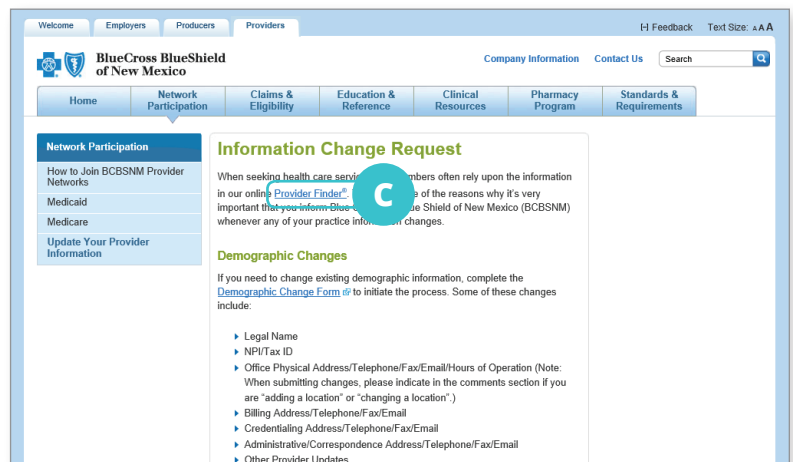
Welcome Employers Producers Providers

[-] Feedback Text Size: A A A

BlueCross BlueShield of New Mexico

Company Information Contact Us Search

Home | Network Participation | Claims & Eligibility | Education & Reference | Clinical Resources | Pharmacy Program | Standards & Requirements

Network Participation
How to Join BCBSNM Provider Networks
Medicaid
Medicare
Update Your Provider Information

Information Change Request

When seeking health care servi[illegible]mbers often rely upon the information in our online Provider Finder®. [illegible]e of the reasons why it's very important that you inform Blue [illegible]e Shield of New Mexico (BCBSNM) whenever any of your practice inform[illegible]n changes.

C

Demographic Changes

If you need to change existing demographic information, complete the Demographic Change Form to initiate the process. Some of these changes include:

- Legal Name
- NPI/Tax ID
- Office Physical Address/Telephone/Fax/Email/Hours of Operation (Note: When submitting changes, please indicate in the comments section if you are "adding a location" or "changing a location".)
- Billing Address/Telephone/Fax/Email
- Credentialing Address/Telephone/Fax/Email
- Administrative/Correspondence Address/Telephone/Fax/Email
- Other Provider Updates